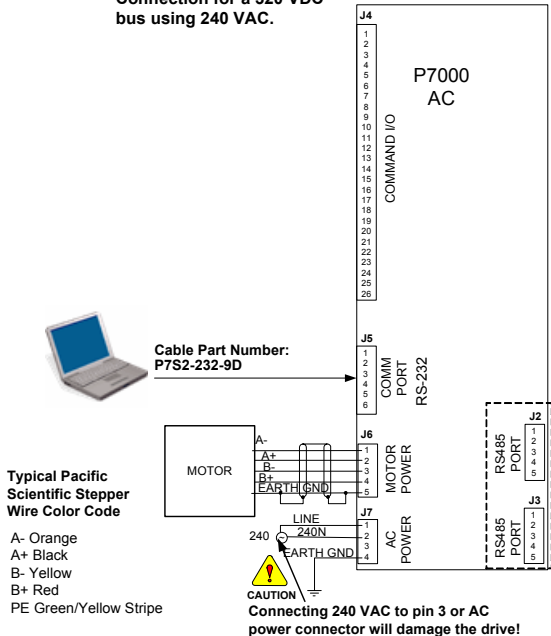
Connection for a 320 VDC bus using 240 VAC.

J4
1
2
3
4
5
6
7
8
9
10
11
12
13
14
15
16
17
18
19
20
21
22
23
24
25
26
COMMAND I/O

P7000
AC

Cable Part Number:
P7S2-232-9D

J5
1
2
3
4
5
6
COMM PORT RS-232

J2
RS485 PORT
1
2
3
4
5

J3
RS485 PORT
1
2
3
4
5

MOTOR

A-
A+
B-
B+
EARTH GND

J6
1
2
3
4
5
MOTOR POWER

Typical Pacific Scientific Stepper Wire Color Code

A- Orange
A+ Black
B- Yellow
B+ Red
PE Green/Yellow Stripe

LINE
240N
240
EARTH GND

J7
1
2
3
4
AC POWER

CAUTION

Connecting 240 VAC to pin 3 or AC power connector will damage the drive!